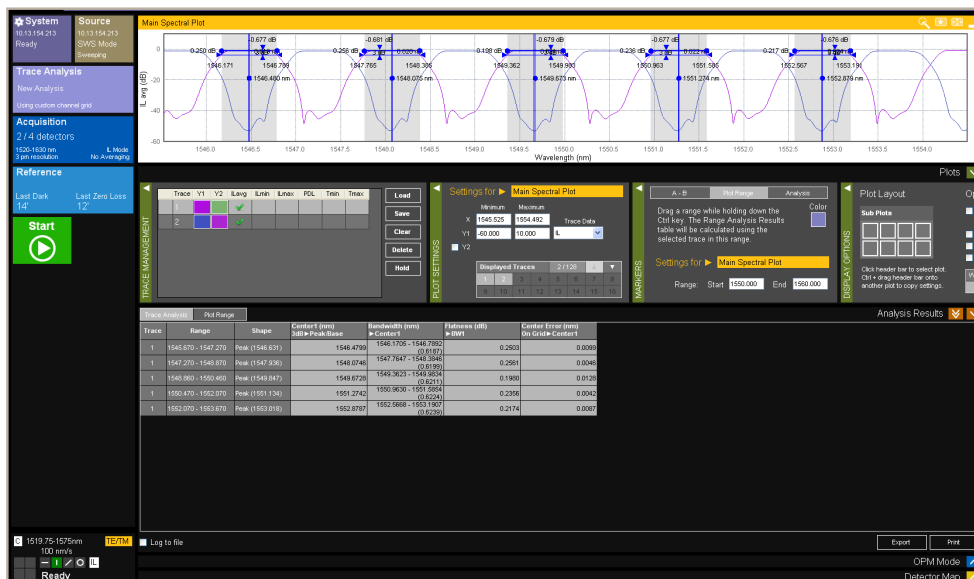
System
10.13.154.213
Ready

Source
10.13.154.213
SWS Mode
Sweeping

Trace Analysis
New Analysis
Using custom channel grid

Acquisition
2 / 4 detectors
1520-1630 nm
3 pm resolution
IL Mode
No Averaging

Reference
Last Dark
14'
Last Zero Loss
12'

Start

Main Spectral Plot

-0.677 dB
-0.681 dB
-0.679 dB
-0.677 dB
-0.676 dB
0.250 dB
0.256 dB
0.198 dB
0.236 dB
0.217 dB
1546.171
1546.790
1546.480 nm
1547.765
1548.386
1548.075 nm
1549.362
1549.980
1549.673 nm
1550.963
1551.585
1551.274 nm
1552.567
1553.19
1552.879 nm

IL avg (dB)
0
-20
-40
-60
1546.0
1546.5
1547.0
1547.5
1548.0
1548.5
1549.0
1549.5
1550.0
1550.5
1551.0
1551.5
1552.0
1552.5
1553.0
1553.5
1554.0
Wavelength (nm)

Plots

TRACE MANAGEMENT
| Trace | Y1 | Y2 | ILavg | ILmin | ILmax | PDL | Tmin | Tmax |
|---|---|---|---|---|---|---|---|---|
| 1 | | | ✔ | | | | | |
| 2 | | | ✔ | | | | | |

Load
Save
Clear
Delete
Hold

PLOT SETTINGS
Settings for ► Main Spectral Plot
Minimum Maximum
X 1545.525 1554.492
Y1 -60.000 10.000
Trace Data
IL
Y2
Displayed Traces 2 / 128
1 2 3 4 5 6 7 8
9 10 11 12 13 14 15 16

MARKERS
A - B
Plot Range
Analysis
Drag a range while holding down the Ctrl key. The Range Analysis Results table will be calculated using the selected trace in this range.
Color
Settings for ► Main Spectral Plot
Range: Start 1550.000 End 1560.000

DISPLAY OPTIONS
Plot Layout
Sub Plots
Click header bar to select plot. Ctrl + drag header bar onto another plot to copy settings.
Op

Trace Analysis
Plot Range
Analysis Results

| Trace | Range | Shape | Center1 (nm) 3dB►Peak/Base | Bandwidth (nm) ►Center1 | Flatness (dB) ►BW1 | Center Error (nm) On Grid►Center1 |
|---|---|---|---|---|---|---|
| 1 | 1545.670 - 1547.270 | Peak (1546.631) | 1546.4799 | 1546.1705 - 1546.7892 (0.6187) | 0.2503 | 0.0069 |
| 1 | 1547.270 - 1548.870 | Peak (1547.936) | 1548.0746 | 1547.7647 - 1548.3846 (0.6199) | 0.2561 | 0.0046 |
| 1 | 1548.860 - 1550.460 | Peak (1549.847) | 1549.6728 | 1549.3623 - 1549.9834 (0.6211) | 0.1980 | 0.0128 |
| 1 | 1550.470 - 1552.070 | Peak (1551.134) | 1551.2742 | 1550.9630 - 1551.5854 (0.6224) | 0.2356 | 0.0042 |
| 1 | 1552.070 - 1553.670 | Peak (1553.018) | 1552.8787 | 1552.5668 - 1553.1907 (0.6239) | 0.2174 | 0.0087 |

C 1519.75-1575nm TE/TM
100 nm/s
IL
Ready
Log to file
Export
Print
OPM Mode
Detector Map